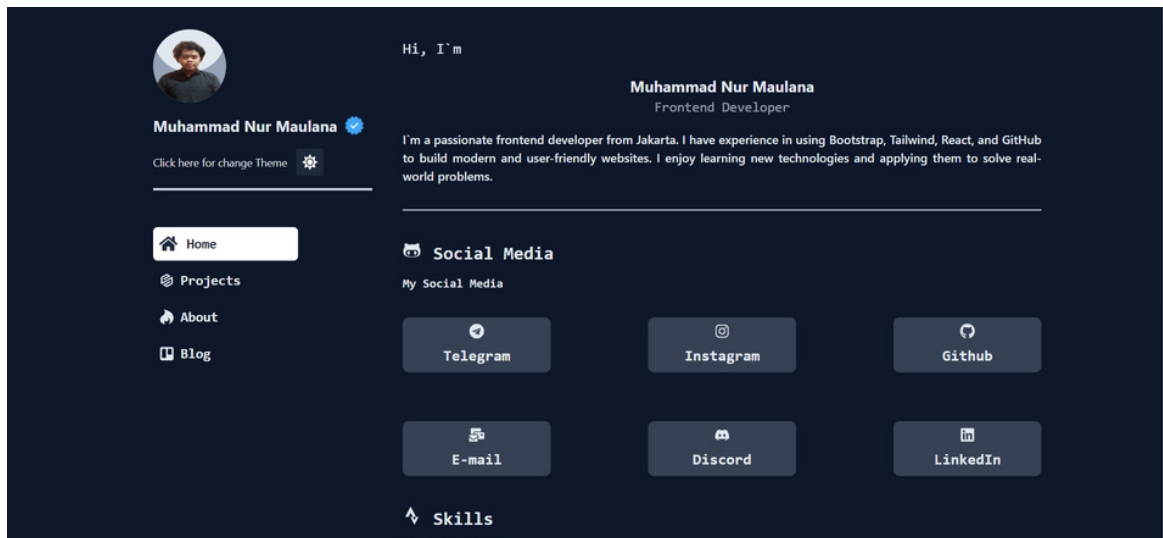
Muhammad Nur Maulana

Click here for change Theme

Home

Projects

About

Blog

Hi, I`m

Muhammad Nur Maulana
Frontend Developer

I`m a passionate frontend developer from Jakarta. I have experience in using Bootstrap, Tailwind, React, and GitHub to build modern and user-friendly websites. I enjoy learning new technologies and applying them to solve real-world problems.

Social Media

My Social Media

Telegram

Instagram

Github

E-mail

Discord

LinkedIn

Skills